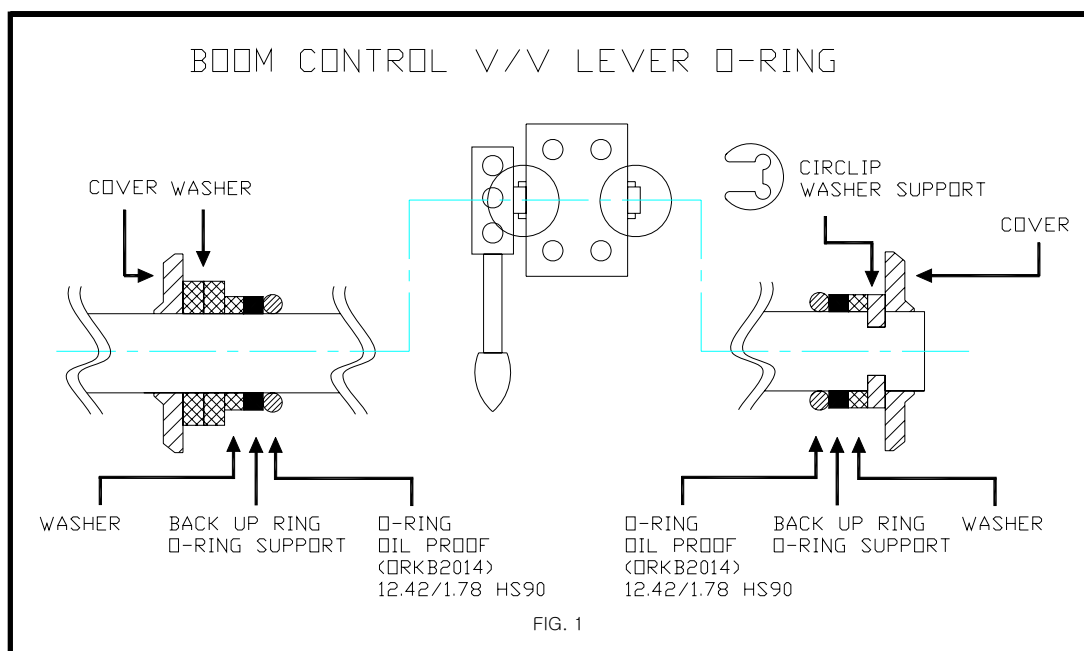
BOOM CONTROL V/V LEVER O-RING

COVER WASHER

CIRCLIP
WASHER SUPPORT

COVER

WASHER

BACK UP RING
O-RING SUPPORT

O-RING
OIL PROOF
(ORKB2014)
12.42/1.78 HS90

O-RING
OIL PROOF
(ORKB2014)
12.42/1.78 HS90

BACK UP RING
O-RING SUPPORT

WASHER

FIG. 1